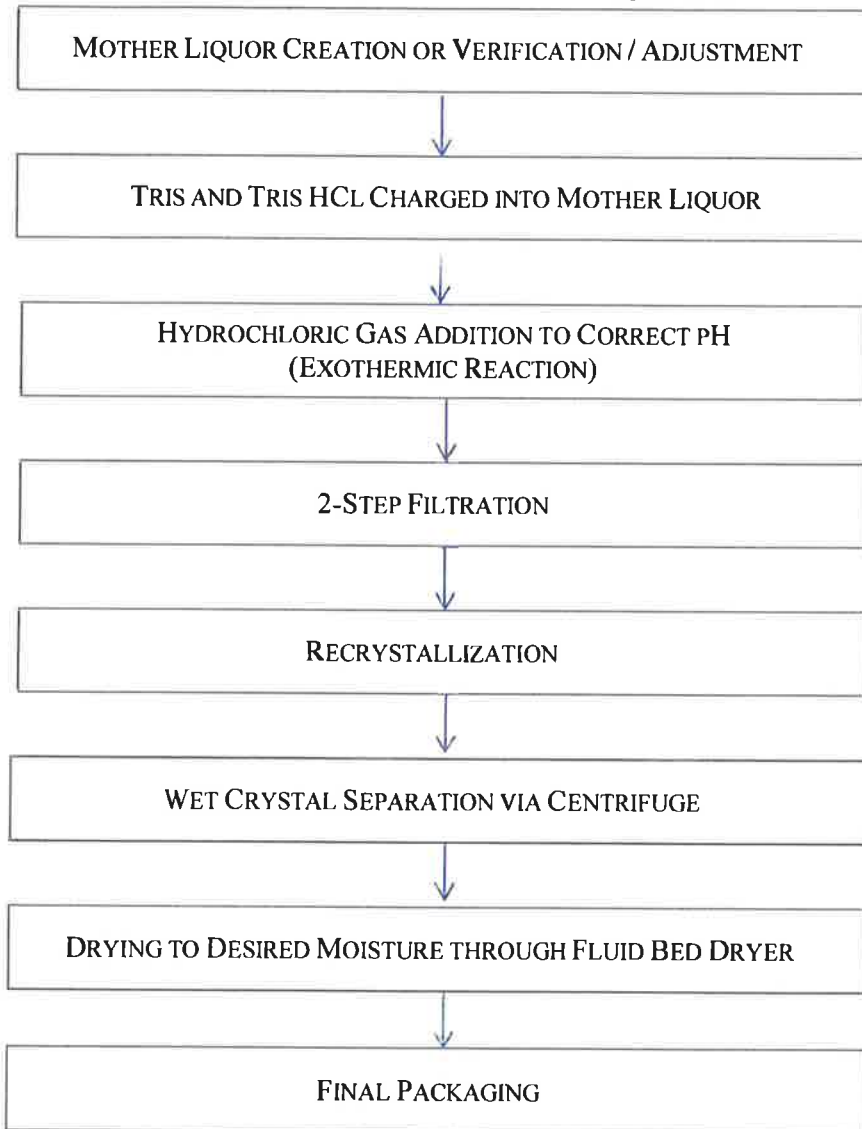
Mother Liquor Creation or Verification / Adjustment

Tris and Tris HCl Charged into Mother Liquor

Hydrochloric Gas Addition to Correct pH (Exothermic Reaction)

2-Step Filtration

Recrystallization

Wet Crystal Separation via Centrifuge

Drying to Desired Moisture through Fluid Bed Dryer

Final Packaging